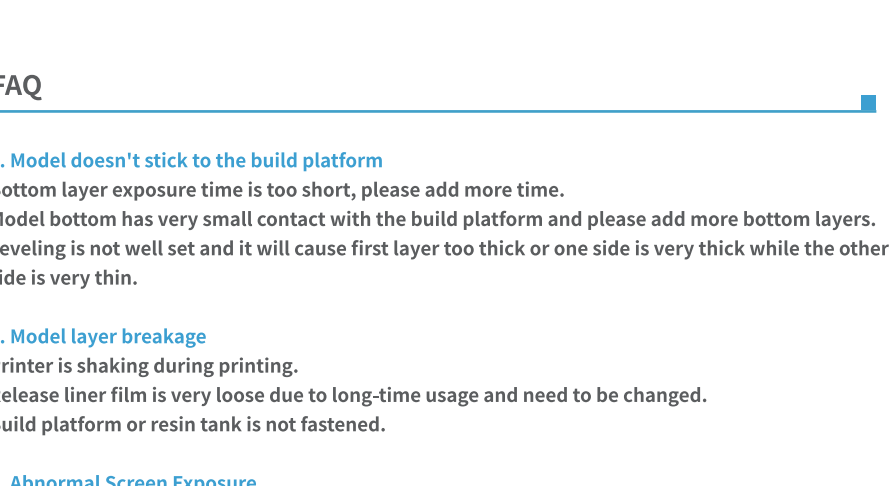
FAQ

. Model doesn't stick to the build platform
ottom layer exposure time is too short, please add more time.
odel bottom has very small contact with the build platform and please add more bottom layers.
eveling is not well set and it will cause first layer too thick or one side is very thick while the other ide is very thin.

. Model layer breakage
rinter is shaking during printing.
elease liner film is very loose due to long-time usage and need to be changed.
uild platform or resin tank is not fastened.

. Abnormal Screen Exposure